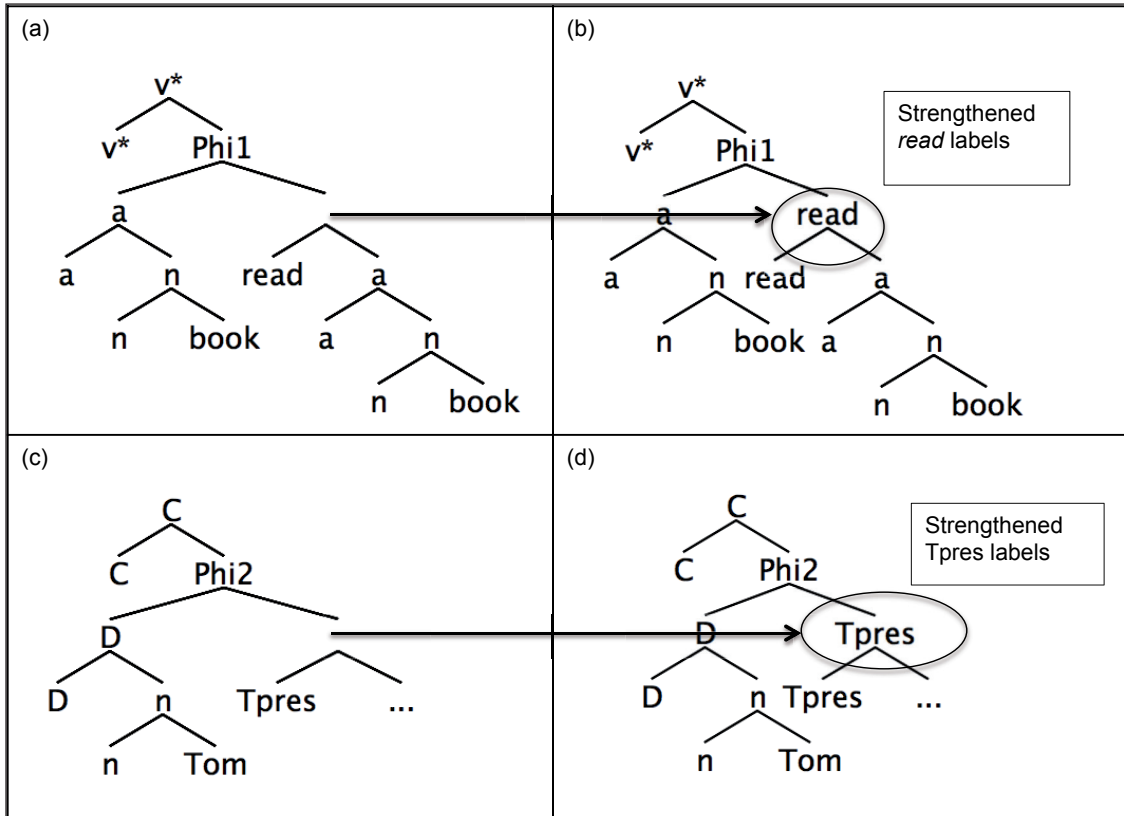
| (a) | (b) |
|---|---|
| v* v* Phi1 a a n n book read a a n n book | v* v* Phi1 a read a n read a n book a n n book Strengthened *read* labels |
| (c) | (d) |
| C C Phi2 D D n n Tom Tpres ... | C C Phi2 D Tpres D n Tpres ... n Tom Strengthened Tpres labels |